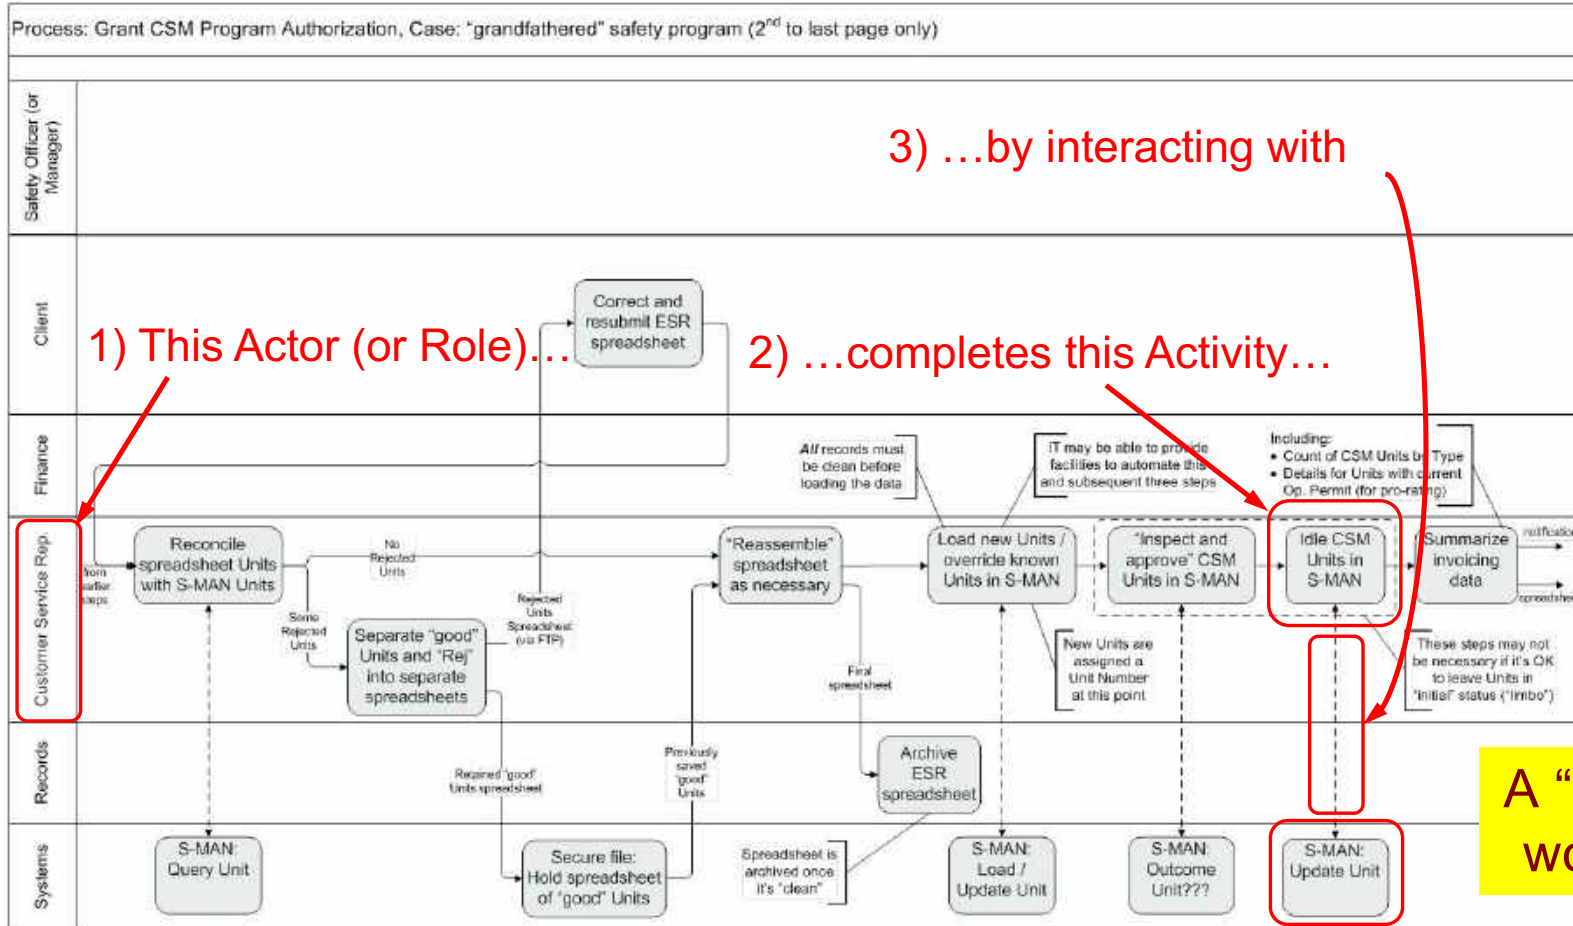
Process: Grant CSM Program Authorization, Case: "grandfathered" safety program (2$^{nd}$ to last page only)

Safety Officer (or Manager)

Client

Finance

Customer Service Rep.

Records

Systems

3) …by interacting with

1) This Actor (or Role)…

2) …completes this Activity…

Correct and resubmit ESR spreadsheet

Reconcile spreadsheet Units with S-MAN Units

from earlier steps

No Rejected Units

Some Rejected Units

Separate "good" Units and "Rej" into separate spreadsheets

Rejected Units Spreadsheet (via FTP)

"Reassemble" spreadsheet as necessary

*All* records must be clean before loading the data

Load new Units / override known Units in S-MAN

IT may be able to provide facilities to automate this and subsequent three steps

"Inspect and approve" CSM Units in S-MAN

Idle CSM Units in S-MAN

Including:
• Count of CSM Units by Type
• Details for Units with current Op. Permit (for pro-rating)

Summarize invoicing data

notification

spreadsheet

New Units are assigned a Unit Number at this point

These steps may not be necessary if it's OK to leave Units in "initial" status ("limbo")

Final spreadsheet

Retained "good" Units spreadsheet

Previously saved "good" Units

Archive ESR spreadsheet

S-MAN: Query Unit

Secure file: Hold spreadsheet of "good" Units

Spreadsheet is archived once it's "clean"

S-MAN: Load / Update Unit

S-MAN: Outcome Unit???

S-MAN: Update Unit

A "

wo